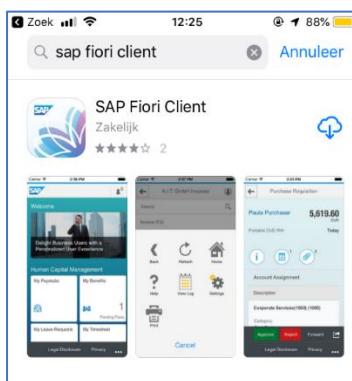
Zoek 12:25 88%

sap fiori client

Annuleer

SAP

SAP Fiori Client

Zakelijk

★★★★☆ 2

SAP

Welcome

Delight Business Users with a Personalized User Experience

Human Capital Management

My Paystubs

My Benefits

1

My Leave Requests

My Timesheet

Legal Disclosure Privacy

Search

Back

Refresh

Home

Help

View Log

Settings

Print

Cancel

Purchase Requisition

Paula Purchaser

5,619.60

Today

Account Assignment

Description

Corporate Services(1000) (1000)

Approve

Reject

Forward

Legal Disclosure Privacy